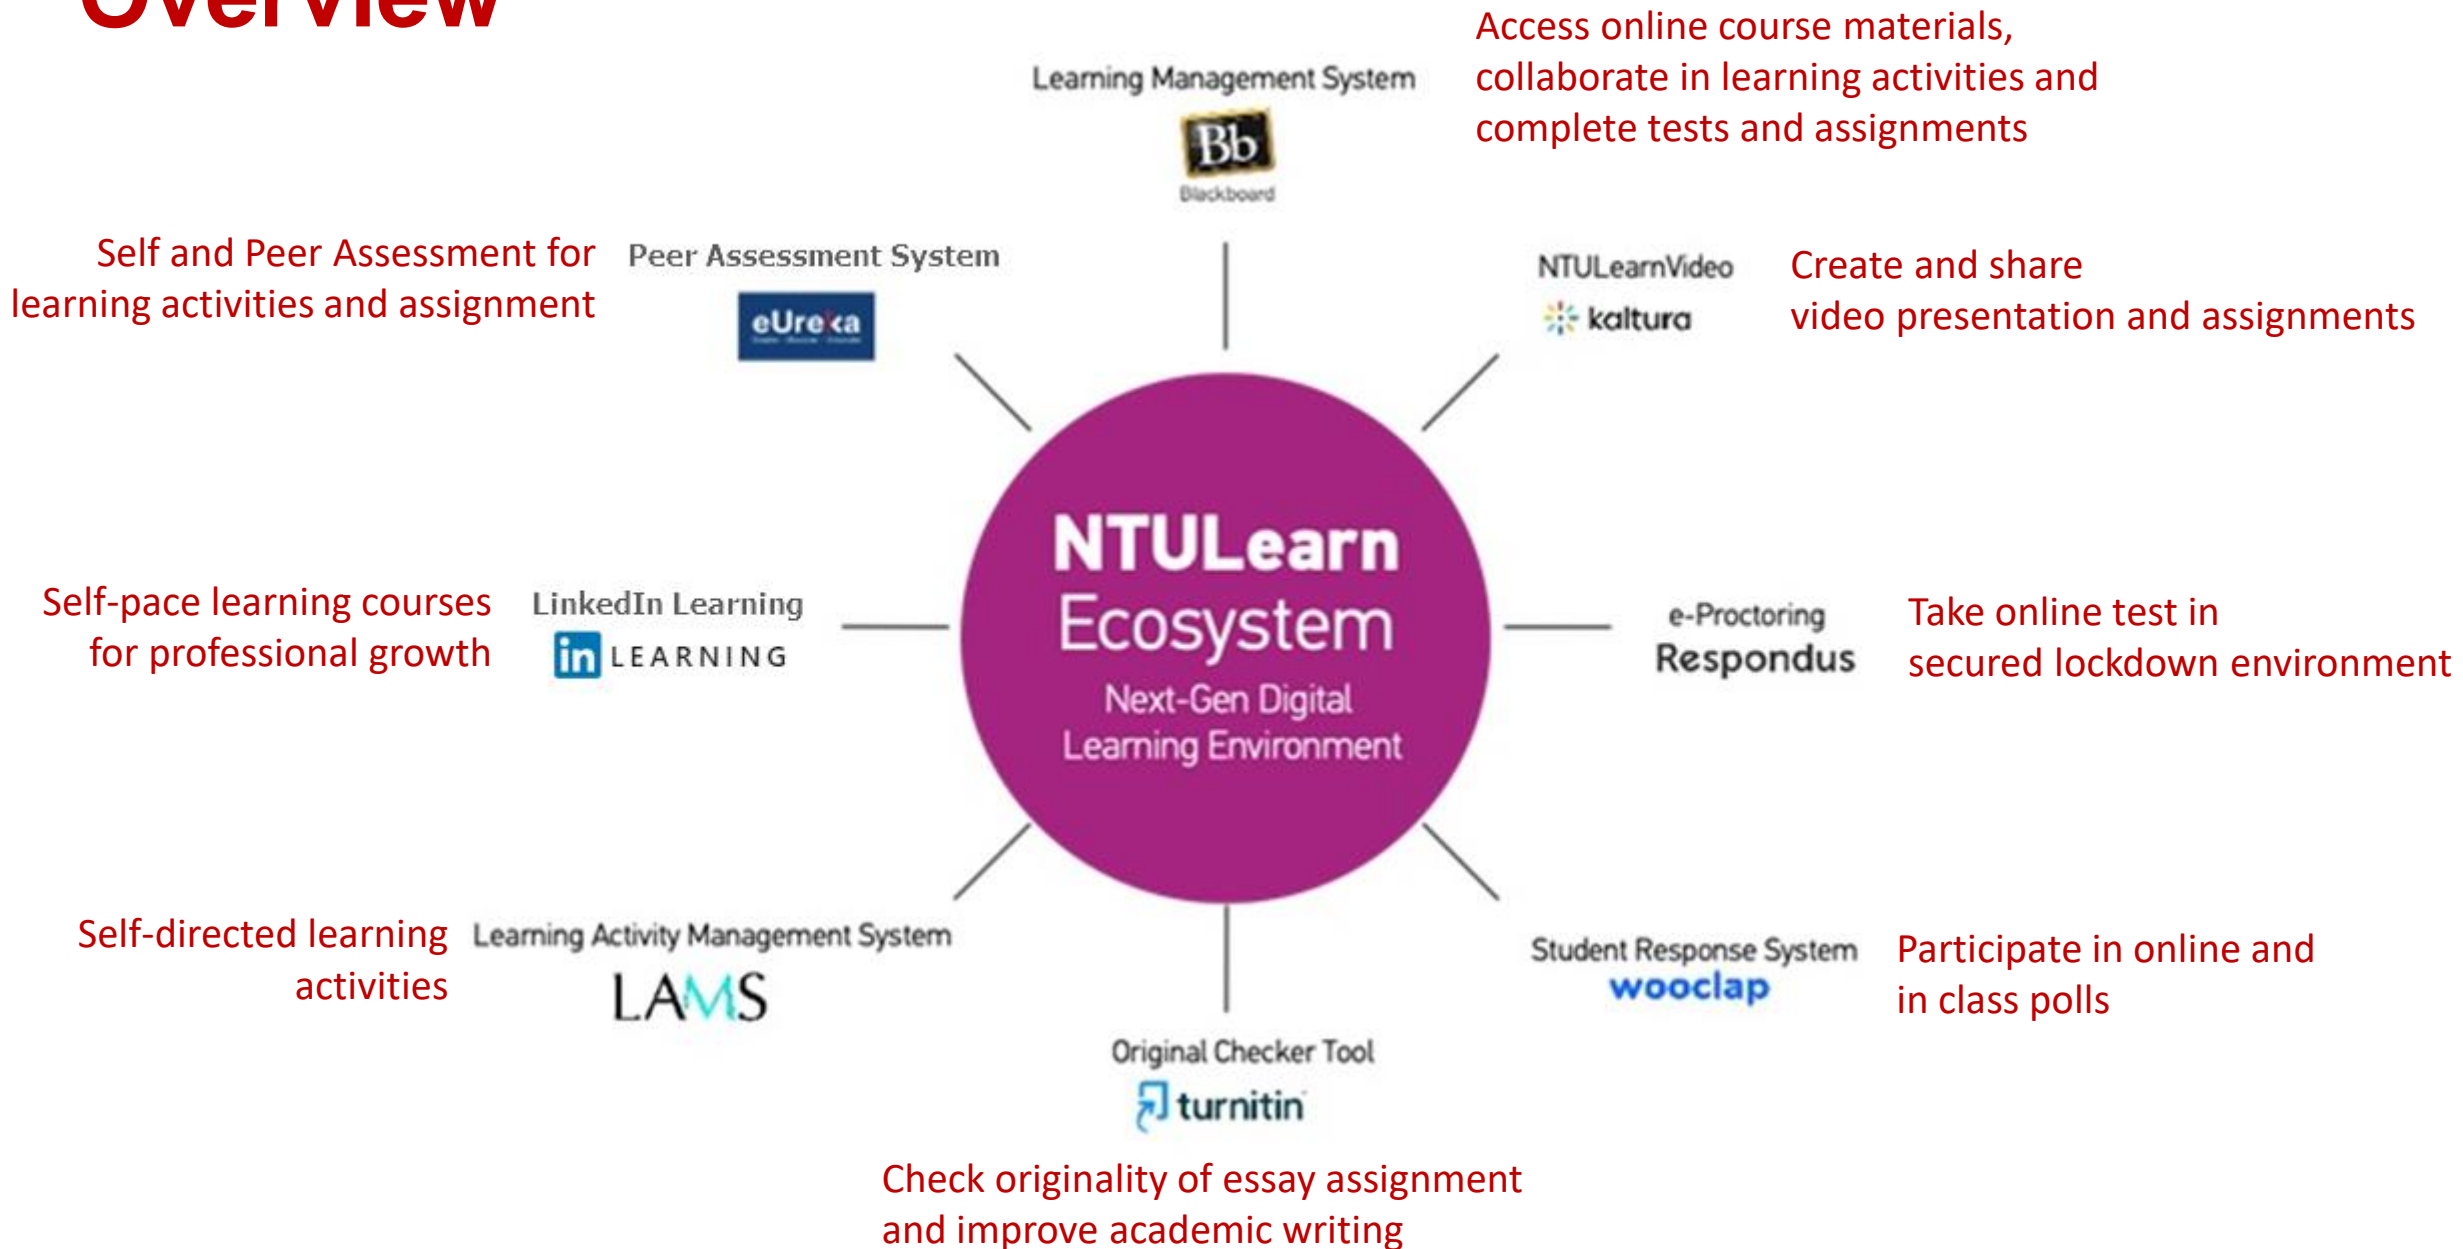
Overview

Learning Management System
Bb
Blackboard

Access online course materials, collaborate in learning activities and complete tests and assignments

Self and Peer Assessment for learning activities and assignment

Peer Assessment System
eUreka

NTULearnVideo
kaltura

Create and share video presentation and assignments

NTULearn Ecosystem
Next-Gen Digital Learning Environment

Self-pace learning courses for professional growth

LinkedIn Learning
in LEARNING

e-Proctoring
Respondus

Take online test in secured lockdown environment

Self-directed learning activities

Learning Activity Management System
LAMS

Student Response System
wooclap

Participate in online and in class polls

Original Checker Tool
turnitin

Check originality of essay assignment and improve academic writing